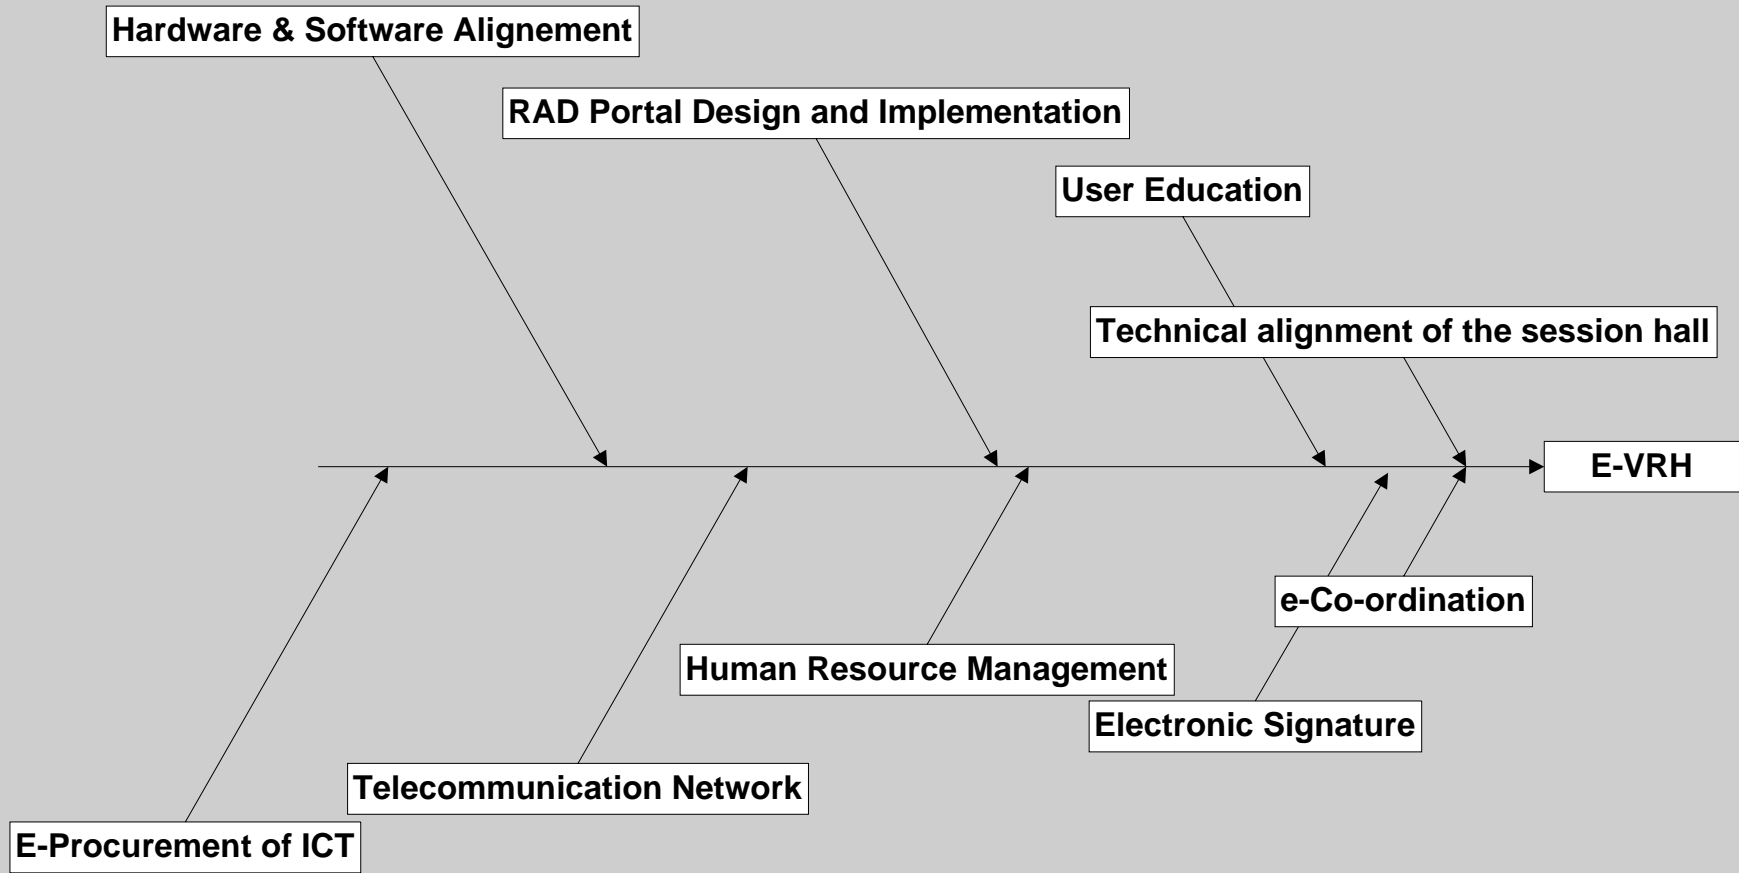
Hardware & Software Alignement

RAD Portal Design and Implementation

User Education

Technical alignment of the session hall

E-VRH

e-Co-ordination

Human Resource Management

Electronic Signature

Telecommunication Network

E-Procurement of ICT